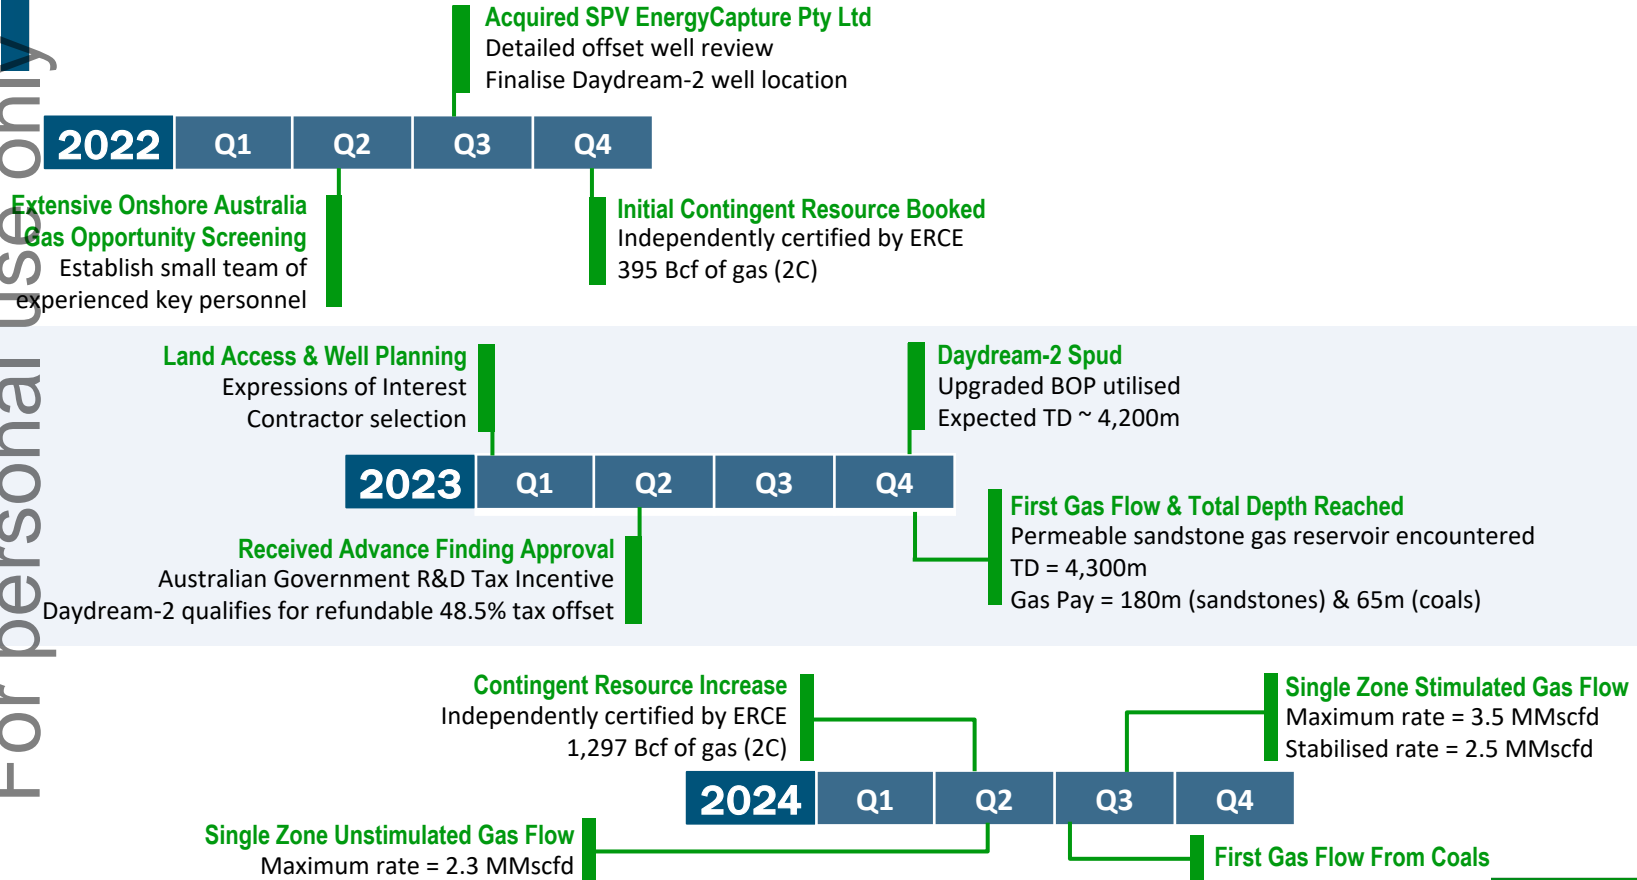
Acquired SPV EnergyCapture Pty Ltd
Detailed offset well review
Finalise Daydream-2 well location

| 2022 | Q1 | Q2 | Q3 | Q4 |
|---|---|---|---|---|

Extensive Onshore Australia Gas Opportunity Screening
Establish small team of experienced key personnel

Initial Contingent Resource Booked
Independently certified by ERCE
395 Bcf of gas (2C)

Land Access & Well Planning
Expressions of Interest
Contractor selection

Daydream-2 Spud
Upgraded BOP utilised
Expected TD ~ 4,200m

| 2023 | Q1 | Q2 | Q3 | Q4 |
|---|---|---|---|---|

Received Advance Finding Approval
Australian Government R&D Tax Incentive
Daydream-2 qualifies for refundable 48.5% tax offset

First Gas Flow & Total Depth Reached
Permeable sandstone gas reservoir encountered
TD = 4,300m
Gas Pay = 180m (sandstones) & 65m (coals)

Contingent Resource Increase
Independently certified by ERCE
1,297 Bcf of gas (2C)

Single Zone Stimulated Gas Flow
Maximum rate = 3.5 MMscfd
Stabilised rate = 2.5 MMscfd

| 2024 | Q1 | Q2 | Q3 | Q4 |
|---|---|---|---|---|

Single Zone Unstimulated Gas Flow
Maximum rate = 2.3 MMscfd

First Gas Flow From Coals

For personal use only